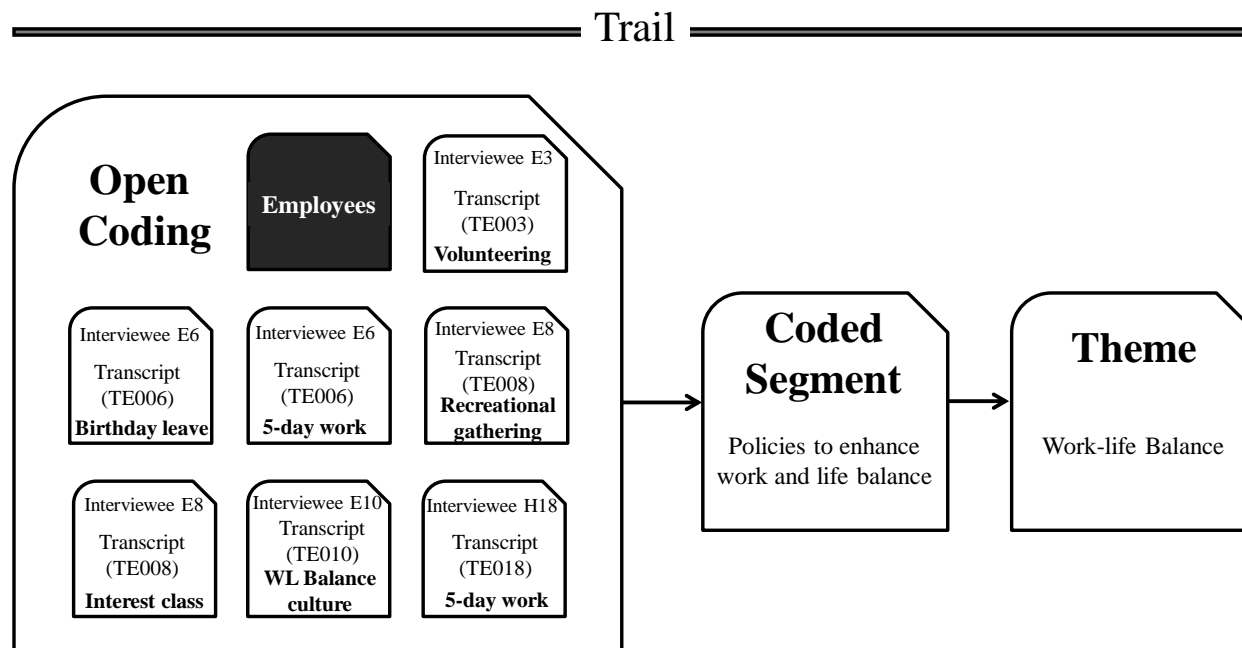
Trail

Open Coding

Employees

Interviewee E3
Transcript (TE003)
Volunteering

Interviewee E6
Transcript (TE006)
Birthday leave

Interviewee E6
Transcript (TE006)
5-day work

Interviewee E8
Transcript (TE008)
Recreational gathering

Interviewee E8
Transcript (TE008)
Interest class

Interviewee E10
Transcript (TE010)
WL Balance culture

Interviewee H18
Transcript (TE018)
5-day work

Coded Segment

Policies to enhance work and life balance

Theme

Work-life Balance